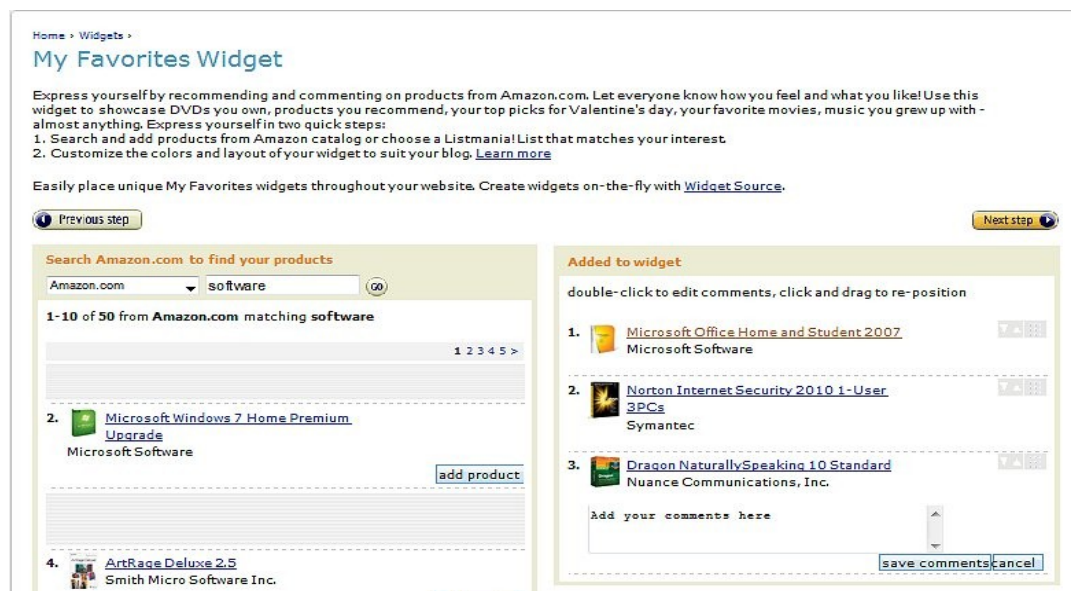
Home › Widgets ›

My Favorites Widget

Express yourself by recommending and commenting on products from Amazon.com. Let everyone know how you feel and what you like! Use this widget to showcase DVDs you own, products you recommend, your top picks for Valentine's day, your favorite movies, music you grew up with - almost anything. Express yourself in two quick steps:
1. Search and add products from Amazon catalog or choose a Listmania! List that matches your interest.
2. Customize the colors and layout of your widget to suit your blog. Learn more

Easily place unique My Favorites widgets throughout your website. Create widgets on-the-fly with Widget Source.

Previous step

Next step

Search Amazon.com to find your products

Amazon.com

software

GO

1-10 of 50 from Amazon.com matching software

1 2 3 4 5 >

2. Microsoft Windows 7 Home Premium Upgrade
Microsoft Software

add product

4. ArtRage Deluxe 2.5
Smith Micro Software Inc.

Added to widget

double-click to edit comments, click and drag to re-position

1. Microsoft Office Home and Student 2007
Microsoft Software

2. Norton Internet Security 2010 1-User 3PCs
Symantec

3. Dragon NaturallySpeaking 10 Standard
Nuance Communications, Inc.

Add your comments here

save comments

cancel